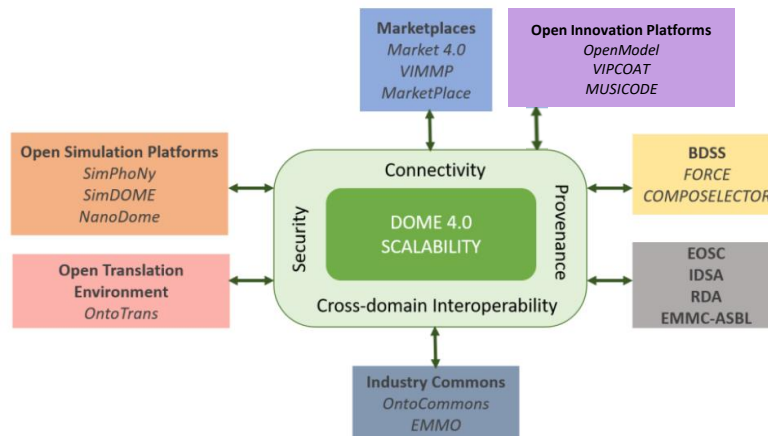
Marketplaces
Market 4.0
VIMMP
MarketPlace

Open Innovation Platforms
OpenModel
VIPCOAT
MUSICODE

Open Simulation Platforms
SimPhoNy
SimDOME
NanoDome

Connectivity

Security

DOME 4.0
SCALABILITY

Provenance

Cross-domain Interoperability

BDSS
FORCE
COMPOSELECTOR

Open Translation Environment
OntoTrans

EOSC
IDSA
RDA
EMMC-ASBL

Industry Commons
OntoCommons
EMMO